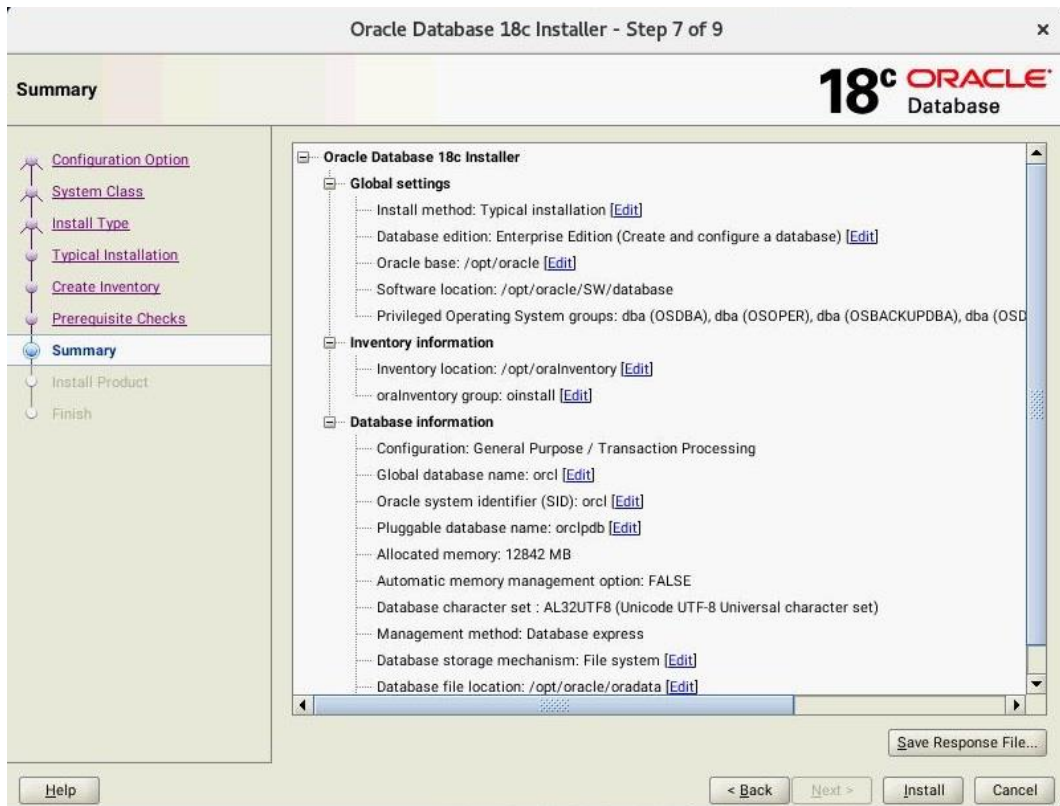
Oracle Database 18c Installer - Step 7 of 9

Summary

18c ORACLE Database

Configuration Option
System Class
Install Type
Typical Installation
Create Inventory
Prerequisite Checks
Summary
Install Product
Finish

Oracle Database 18c Installer
Global settings
Install method: Typical installation [Edit]
Database edition: Enterprise Edition (Create and configure a database) [Edit]
Oracle base: /opt/oracle [Edit]
Software location: /opt/oracle/SW/database
Privileged Operating System groups: dba (OSDBA), dba (OSOPER), dba (OSBACKUPDBA), dba (OSD
Inventory information
Inventory location: /opt/oraInventory [Edit]
oraInventory group: oinstall [Edit]
Database information
Configuration: General Purpose / Transaction Processing
Global database name: orcl [Edit]
Oracle system identifier (SID): orcl [Edit]
Pluggable database name: orclpdb [Edit]
Allocated memory: 12842 MB
Automatic memory management option: FALSE
Database character set : AL32UTF8 (Unicode UTF-8 Universal character set)
Management method: Database express
Database storage mechanism: File system [Edit]
Database file location: /opt/oracle/oradata [Edit]

Save Response File...

Help
< Back
Next >
Install
Cancel